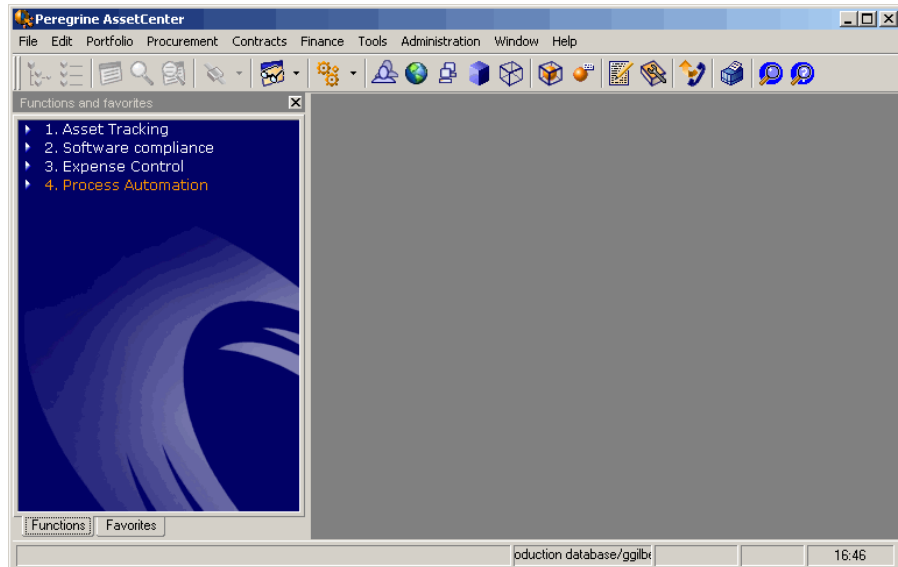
Peregrine AssetCenter

File Edit Portfolio Procurement Contracts Finance Tools Administration Window Help

Functions and favorites

1. Asset Tracking
2. Software compliance
3. Expense Control
4. Process Automation

Functions Favorites

oduction database/ggilb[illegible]

16:46